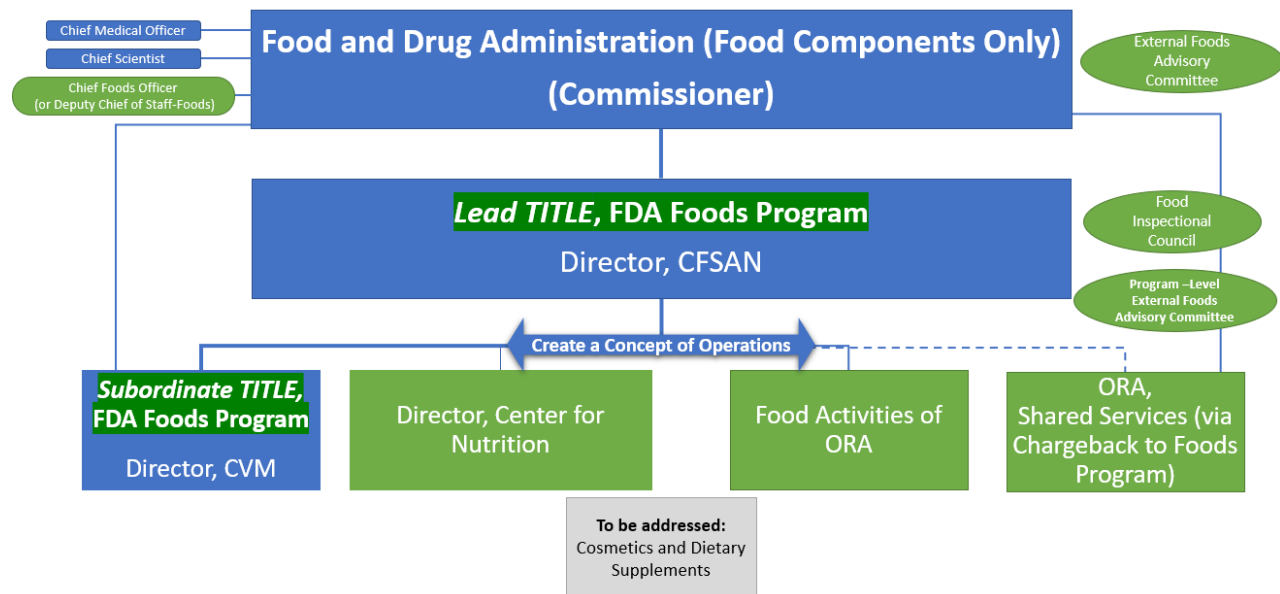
Chief Medical Officer

Chief Scientist

Chief Foods Officer (or Deputy Chief of Staff-Foods)

Food and Drug Administration (Food Components Only) (Commissioner)

External Foods Advisory Committee

*Lead TITLE*, FDA Foods Program

Director, CFSAN

Food Inspectional Council

Program –Level External Foods Advisory Committee

Create a Concept of Operations

*Subordinate TITLE*, FDA Foods Program

Director, CVM

Director, Center for Nutrition

Food Activities of ORA

ORA, Shared Services (via Chargeback to Foods Program)

**To be addressed:**
Cosmetics and Dietary Supplements